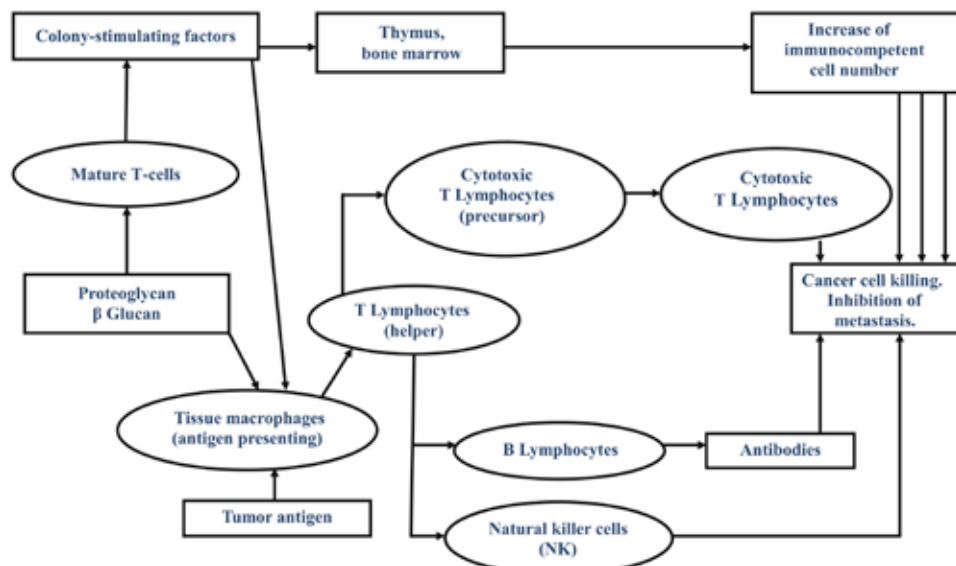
Colony-stimulating factors

Thymus, bone marrow

Increase of immunocompetent cell number

Mature T-cells

Cytotoxic T Lymphocytes (precursor)

Cytotoxic T Lymphocytes

Proteoglycan β Glucan

T Lymphocytes (helper)

Cancer cell killing. Inhibition of metastasis.

Tissue macrophages (antigen presenting)

B Lymphocytes

Antibodies

Tumor antigen

Natural killer cells (NK)